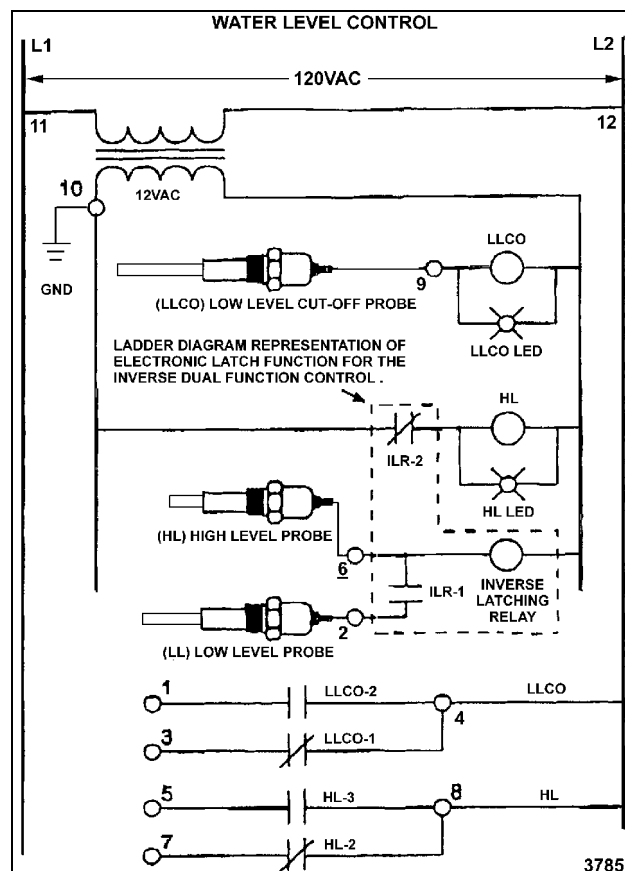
WATER LEVEL CONTROL

L1

L2

120VAC

11

12

10

12VAC

GND

LLCO

9

(LLCO) LOW LEVEL CUT-OFF PROBE

LLCO LED

LADDER DIAGRAM REPRESENTATION OF ELECTRONIC LATCH FUNCTION FOR THE INVERSE DUAL FUNCTION CONTROL .

HL

ILR-2

HL LED

(HL) HIGH LEVEL PROBE

6

ILR-1

INVERSE LATCHING RELAY

2

(LL) LOW LEVEL PROBE

1

LLCO-2

LLCO

4

3

LLCO-1

5

HL-3

8

HL

7

HL-2

3785